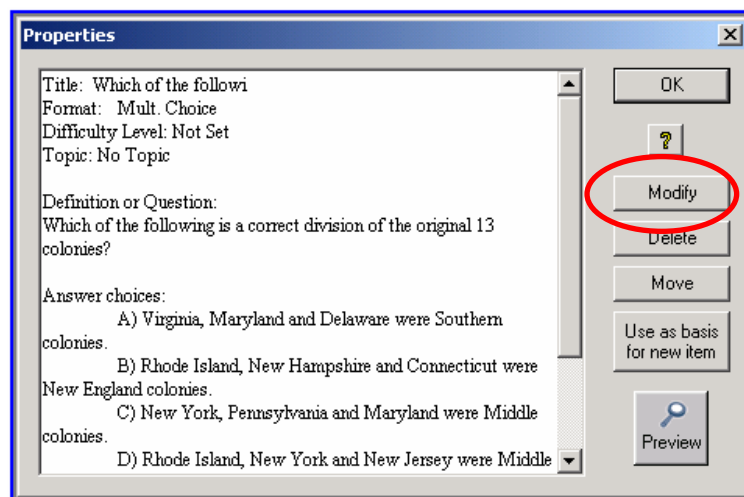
Properties

Title: Which of the followi
Format: Mult. Choice
Difficulty Level: Not Set
Topic: No Topic

Definition or Question:
Which of the following is a correct division of the original 13 colonies?

Answer choices:
A) Virginia, Maryland and Delaware were Southern colonies.
B) Rhode Island, New Hampshire and Connecticut were New England colonies.
C) New York, Pennsylvania and Maryland were Middle colonies.
D) Rhode Island, New York and New Jersey were Middle

OK
?
Modify
Delete
Move
Use as basis for new item
Preview